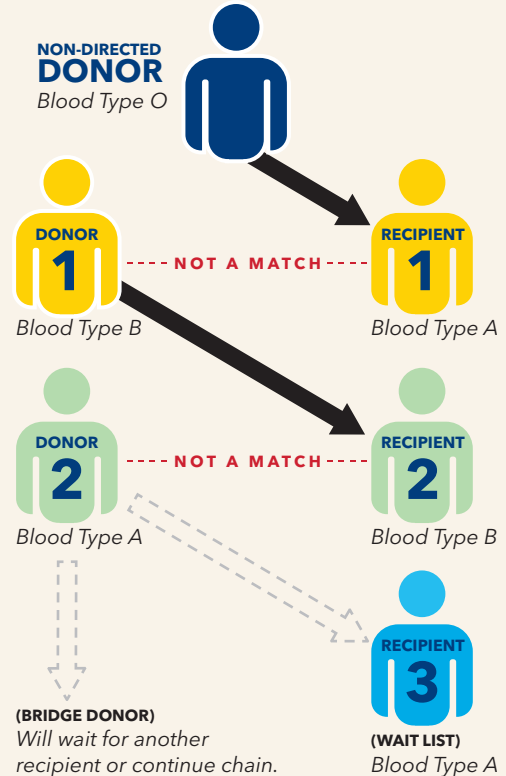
NON-DIRECTED
DONOR
Blood Type O

DONOR
1
Blood Type B

NOT A MATCH

RECIPIENT
1
Blood Type A

DONOR
2
Blood Type A

NOT A MATCH

RECIPIENT
2
Blood Type B

RECIPIENT
3

(BRIDGE DONOR)
Will wait for another recipient or continue chain.

(WAIT LIST)
Blood Type A